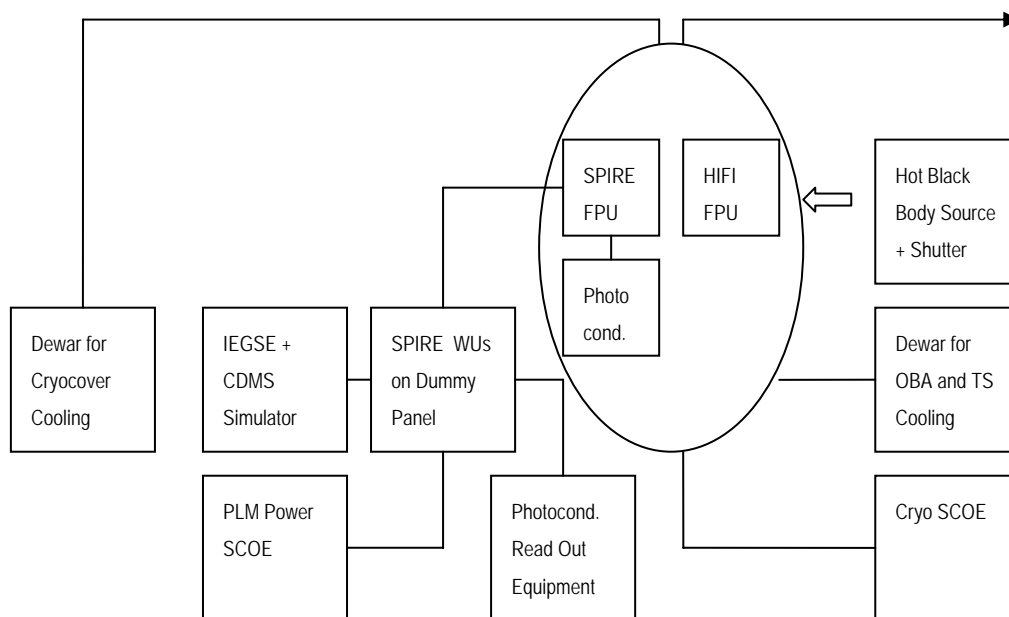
SPIRE FPU

HIFI FPU

Hot Black Body Source + Shutter

Photo cond.

Dewar for Cryocover Cooling

IEGSE + CDMS Simulator

SPIRE WUs on Dummy Panel

Dewar for OBA and TS Cooling

PLM Power SCOE

Photocond. Read Out Equipment

Cryo SCOE